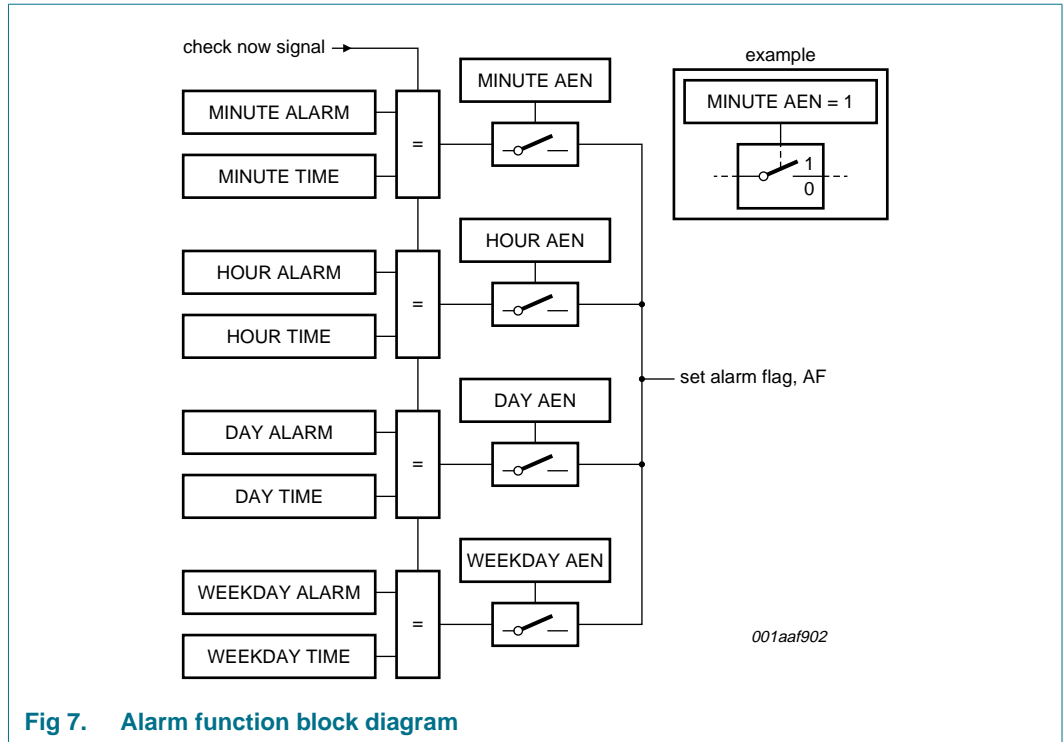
check now signal

MINUTE AEN

example

MINUTE AEN = 1

1
0

MINUTE ALARM

=

MINUTE TIME

HOUR AEN

HOUR ALARM

=

HOUR TIME

set alarm flag, AF

DAY AEN

DAY ALARM

=

DAY TIME

WEEKDAY AEN

WEEKDAY ALARM

=

WEEKDAY TIME

001aaf902

Fig 7. Alarm function block diagram